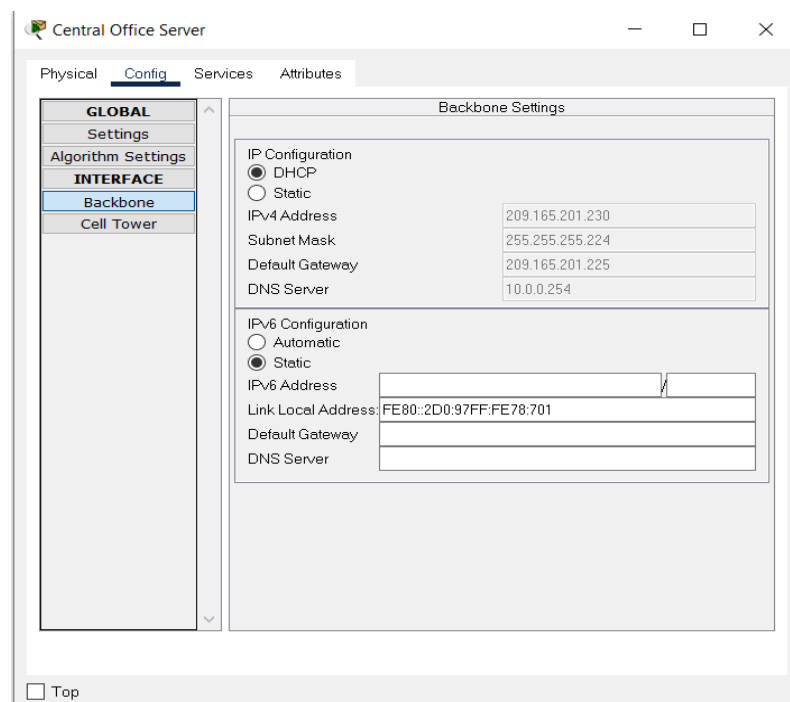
Central Office Server

Physical Config Services Attributes

GLOBAL
Settings
Algorithm Settings
INTERFACE
Backbone
Cell Tower

Backbone Settings

IP Configuration
DHCP
Static
IPv4 Address 209.165.201.230
Subnet Mask 255.255.255.224
Default Gateway 209.165.201.225
DNS Server 10.0.0.254

IPv6 Configuration
Automatic
Static
IPv6 Address /
Link Local Address: FE80::2D0:97FF:FE78:701
Default Gateway
DNS Server

Top